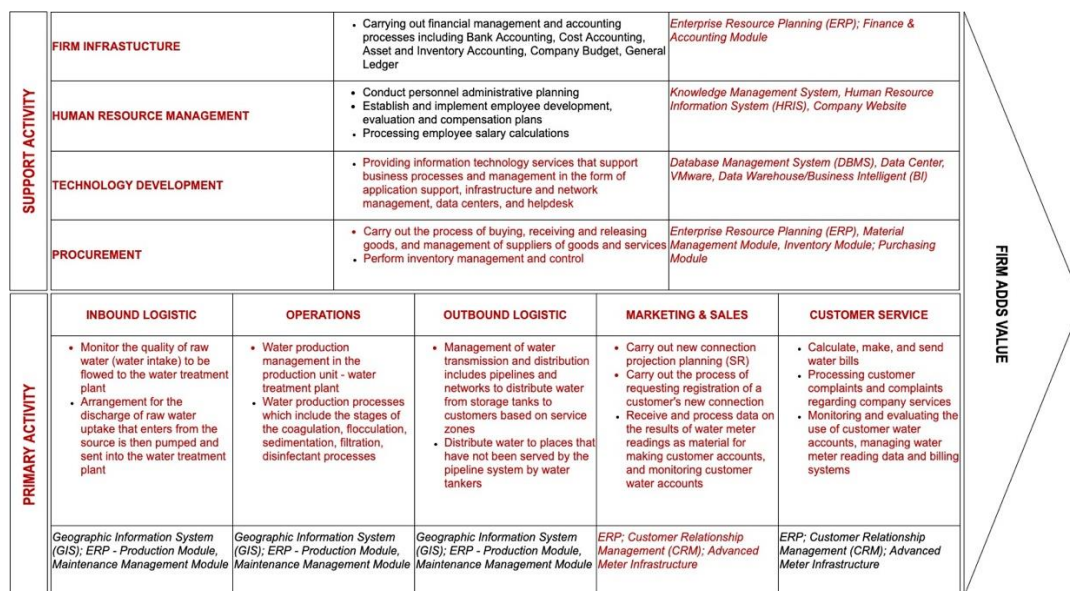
SUPPORT ACTIVITY

| | | |
|---|---|---|
| FIRM INFRASTUCTURE | • Carrying out financial management and accounting processes including Bank Accounting, Cost Accounting, Asset and Inventory Accounting, Company Budget, General Ledger | Enterprise Resource Planning (ERP); Finance & Accounting Module |
| HUMAN RESOURCE MANAGEMENT | • Conduct personnel administrative planning • Establish and implement employee development, evaluation and compensation plans • Processing employee salary calculations | Knowledge Management System, Human Resource Information System (HRIS), Company Website |
| TECHNOLOGY DEVELOPMENT | • Providing information technology services that support business processes and management in the form of application support, infrastructure and network management, data centers, and helpdesk | Database Management System (DBMS), Data Center, VMware, Data Warehouse/Business Intelligent (BI) |
| PROCUREMENT | • Carry out the process of buying, receiving and releasing goods, and management of suppliers of goods and services • Perform inventory management and control | Enterprise Resource Planning (ERP), Material Management Module, Inventory Module; Purchasing Module |

FIRM ADDS VALUE

PRIMARY ACTIVITY

| INBOUND LOGISTIC | OPERATIONS | OUTBOUND LOGISTIC | MARKETING & SALES | CUSTOMER SERVICE |
|---|---|---|---|---|
| • Monitor the quality of raw water (water intake) to be flowed to the water treatment plant • Arrangement for the discharge of raw water uptake that enters from the source is then pumped and sent into the water treatment plant | • Water production management in the production unit - water treatment plant • Water production processes which include the stages of the coagulation, flocculation, sedimentation, filtration, disinfectant processes | • Management of water transmission and distribution includes pipelines and networks to distribute water from storage tanks to customers based on service zones • Distribute water to places that have not been served by the pipeline system by water tankers | • Carry out new connection projection planning (SR) • Carry out the process of requesting registration of a customer's new connection • Receive and process data on the results of water meter readings as material for making customer accounts, and monitoring customer water accounts | • Calculate, make, and send water bills • Processing customer complaints and complaints regarding company services • Monitoring and evaluating the use of customer water accounts, managing water meter reading data and billing systems |
| Geographic Information System (GIS); ERP - Production Module, Maintenance Management Module | Geographic Information System (GIS); ERP - Production Module, Maintenance Management Module | Geographic Information System (GIS); ERP - Production Module, Maintenance Management Module | ERP; Customer Relationship Management (CRM); Advanced Meter Infrastructure | ERP; Customer Relationship Management (CRM); Advanced Meter Infrastructure |